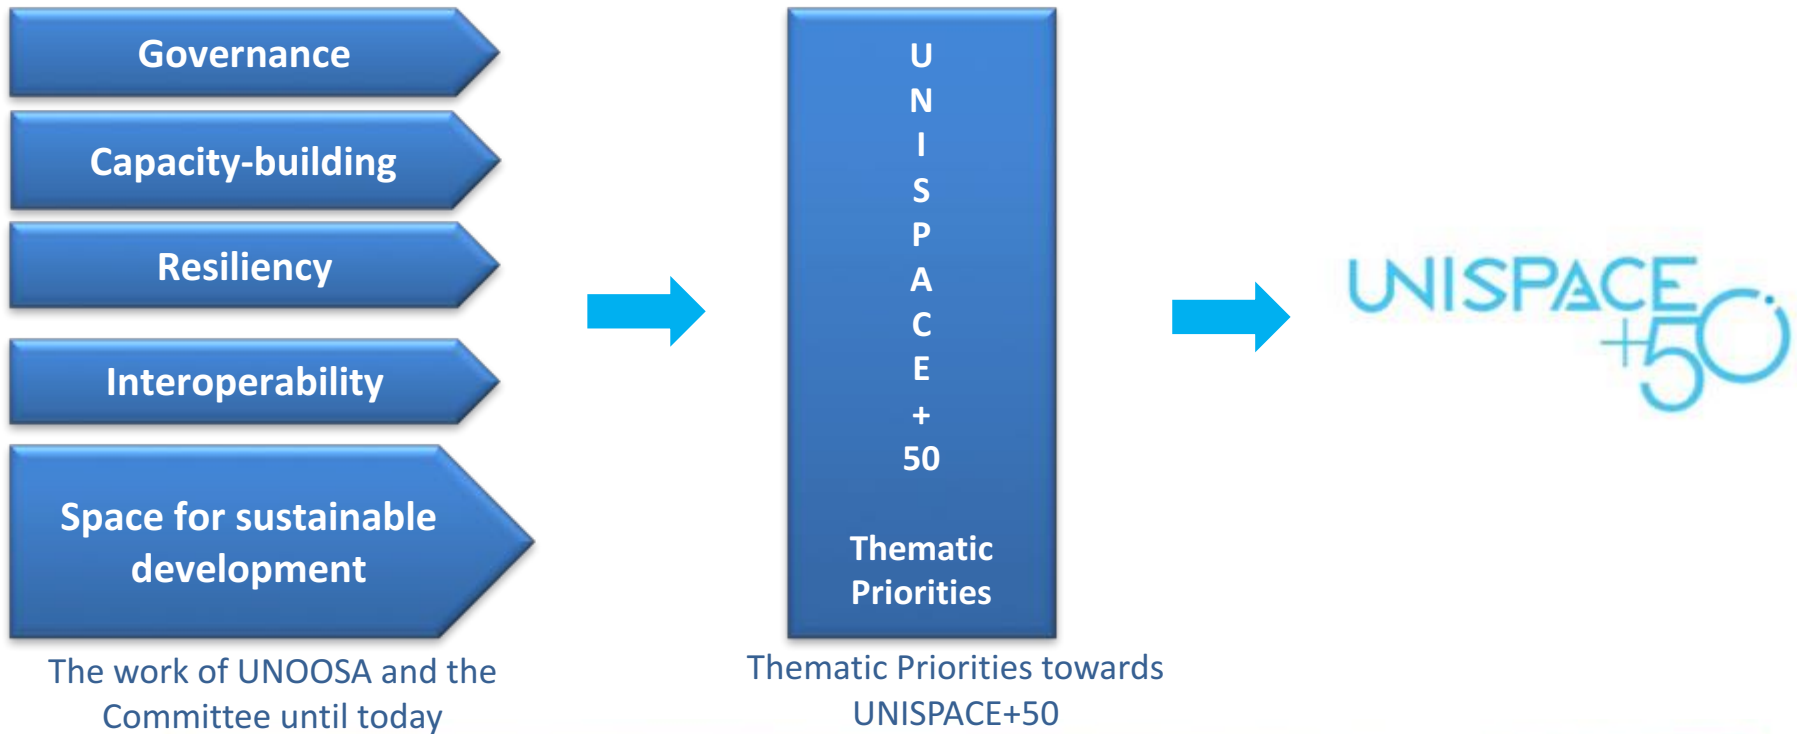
Governance

Capacity-building

Resiliency

Interoperability

Space for sustainable development

The work of UNOOSA and the Committee until today

U
N
I
S
P
A
C
E
+
50

Thematic Priorities

Thematic Priorities towards UNISPACE+50

UNISPACE +50